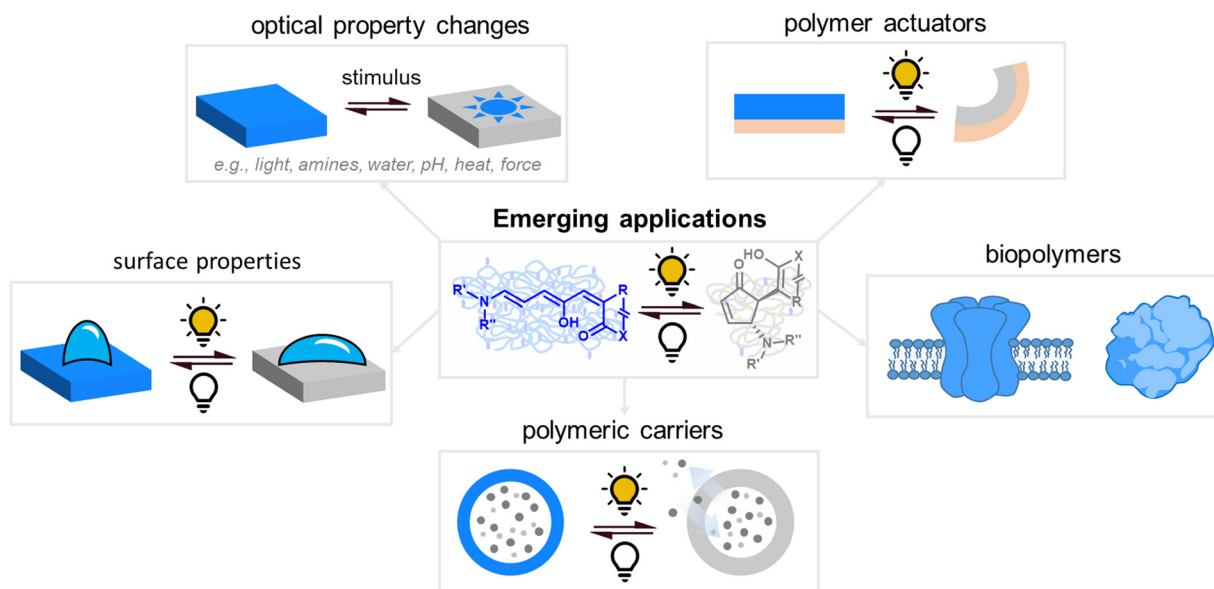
optical property changes

stimulus

e.g., light, amines, water, pH, heat, force

polymer actuators

Emerging applications

R'
N
R''
OH
R
O
X

O
HO
X
R
N
R''
R'

surface properties

biopolymers

polymeric carriers